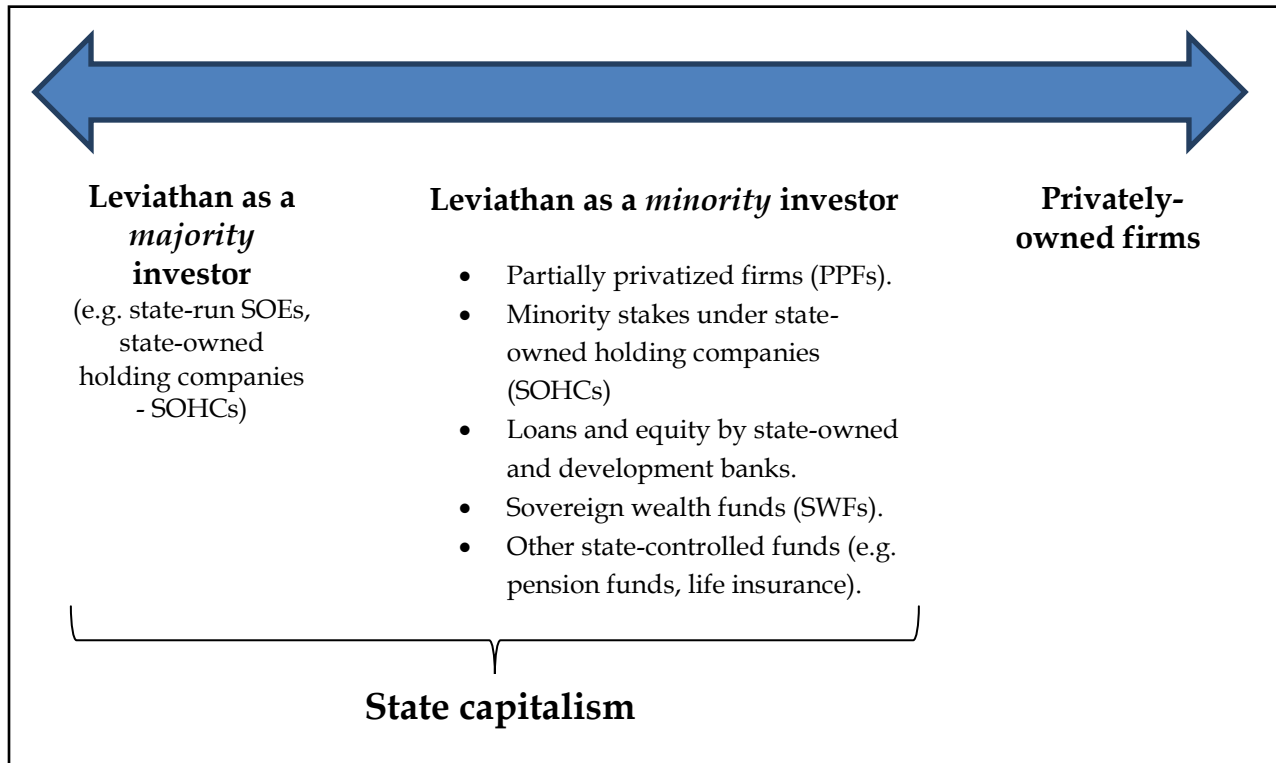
Leviathan as a *majority* investor
(e.g. state-run SOEs, state-owned holding companies - SOHCs)

Leviathan as a *minority* investor

- Partially privatized firms (PPFs).
- Minority stakes under state-owned holding companies (SOHCs)
- Loans and equity by state-owned and development banks.
- Sovereign wealth funds (SWFs).
- Other state-controlled funds (e.g. pension funds, life insurance).

Privately-owned firms

State capitalism